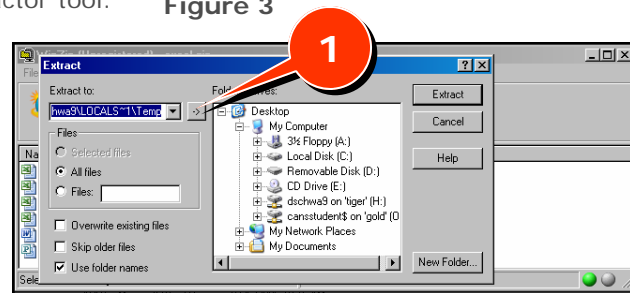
ctor tool. Figure 3

1

Extract

Extract to:

hwa9\LOCALS~1\Temp

Fold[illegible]ers:

Files

Selected files

All files

Files:

Overwrite existing files

Skip older files

Use folder names

Desktop

My Computer

3½ Floppy (A:)

Local Disk (C:)

Removable Disk (D:)

CD Drive (E:)

dschwa9 on 'tiger' (H:)

cansstudent$ on 'gold' (O

My Network Places

My Documents

Extract

Cancel

Help

New Folder...

Na

Sele

File